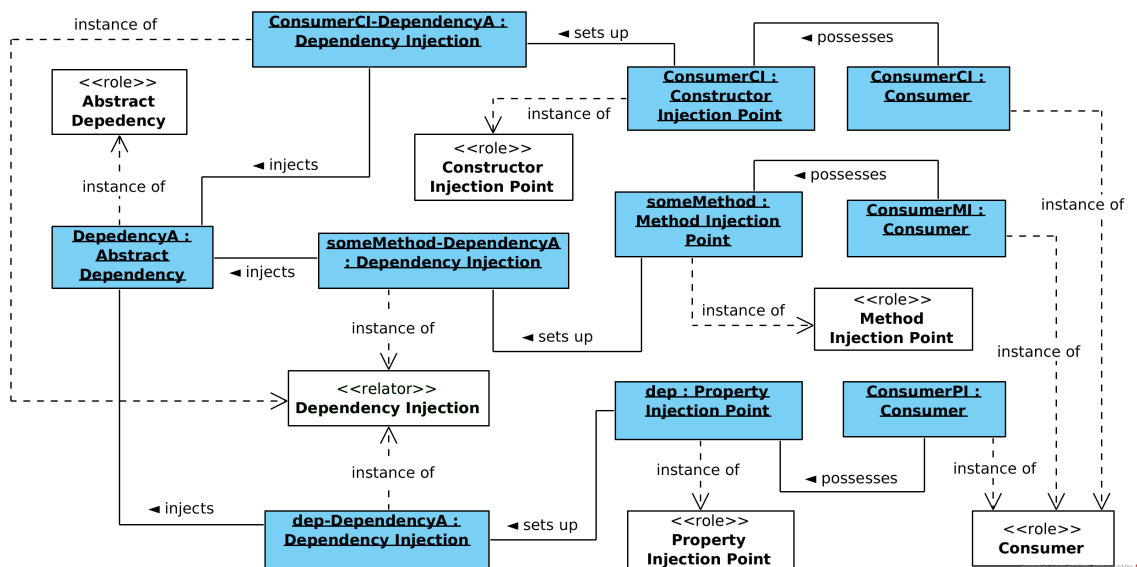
instance of

ConsumerCI-DependencyA : Dependency Injection

◄ sets up

◄ possesses

ConsumerCI : Constructor Injection Point

ConsumerCI : Consumer

<<role>> Abstract Depedency

instance of

<<role>> Constructor Injection Point

◄ injects

instance of

◄ possesses

instance of

someMethod : Method Injection Point

ConsumerMI : Consumer

DepedencyA : Abstract Dependency

◄ injects

someMethod-DependencyA : Dependency Injection

instance of

instance of

<<role>> Method Injection Point

◄ sets up

instance of

<<relator>> Dependency Injection

dep : Property Injection Point

ConsumerPI : Consumer

instance of

instance of

instance of

◄ possesses

◄ injects

dep-DependencyA : Dependency Injection

◄ sets up

<<role>> Property Injection Point

<<role>> Consumer